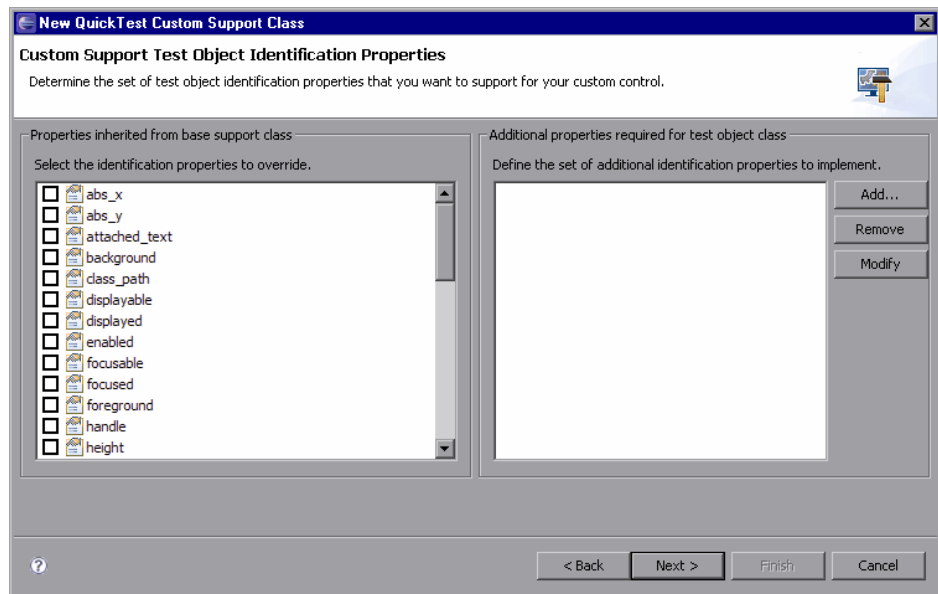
New QuickTest Custom Support Class

Custom Support Test Object Identification Properties

Determine the set of test object identification properties that you want to support for your custom control.

Properties inherited from base support class

Select the identification properties to override.

abs_x
abs_y
attached_text
background
class_path
displayable
displayed
enabled
focusable
focused
foreground
handle
height

Additional properties required for test object class

Define the set of additional identification properties to implement.

Add...
Remove
Modify

?

< Back
Next >
Finish
Cancel